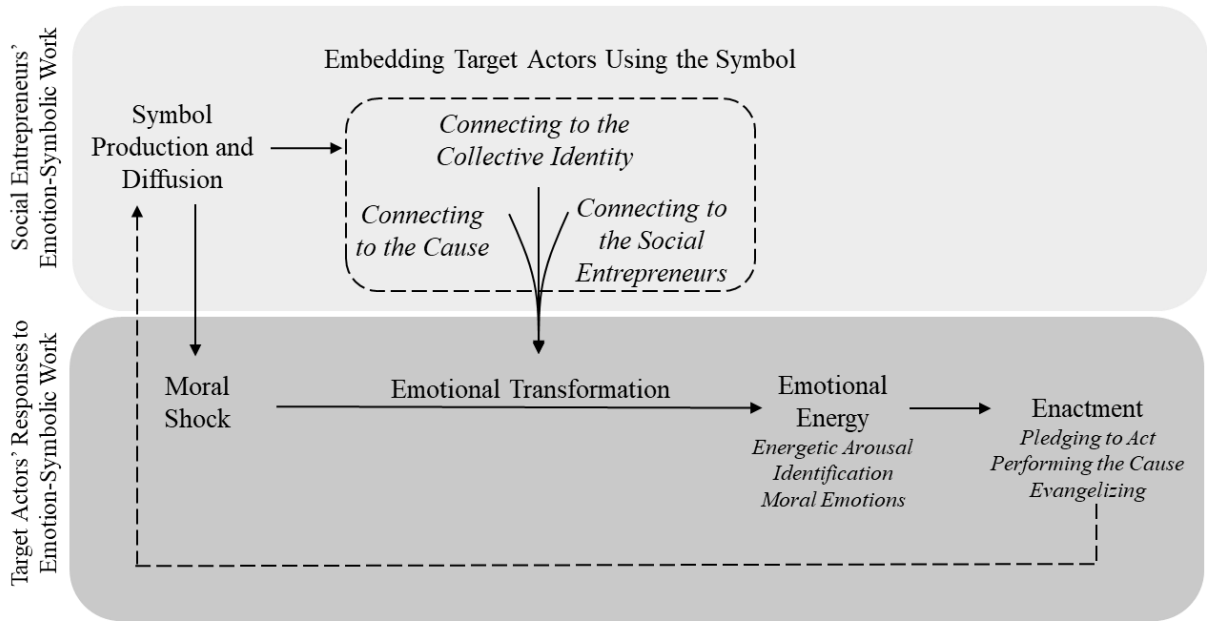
Social Entrepreneurs' Emotion-Symbolic Work

Embedding Target Actors Using the Symbol

Symbol Production and Diffusion

Connecting to the Collective Identity

Connecting to the Cause

Connecting to the Social Entrepreneurs

Target Actors' Responses to Emotion-Symbolic Work

Moral Shock

Emotional Transformation

Emotional Energy
Energetic Arousal
Identification
Moral Emotions

Enactment
Pledging to Act
Performing the Cause
Evangelizing